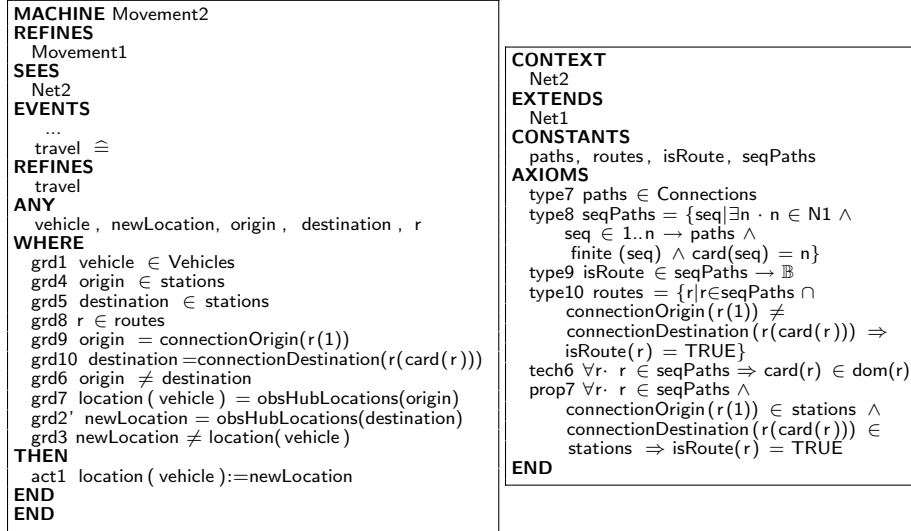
MACHINE Movement2
REFINES
Movement1
SEES
Net2
EVENTS
...
travel $\widehat{=}$
REFINES
travel
ANY
vehicle , newLocation, origin , destination , r
WHERE
grd1 vehicle $\in$ Vehicles
grd4 origin $\in$ stations
grd5 destination $\in$ stations
grd8 r $\in$ routes
grd9 origin $=$ connectionOrigin(r(1))
grd10 destination $=$connectionDestination(r(card(r)))
grd6 origin $\neq$ destination
grd7 location ( vehicle ) $=$ obsHubLocations(origin)
grd2' newLocation $=$ obsHubLocations(destination)
grd3 newLocation $\neq$ location( vehicle )
THEN
act1 location ( vehicle ):=newLocation
END
END

CONTEXT
Net2
EXTENDS
Net1
CONSTANTS
paths, routes, isRoute, seqPaths
AXIOMS
type7 paths $\in$ Connections
type8 seqPaths $= \{seq | \exists n \cdot n \in N1 \wedge$ seq $\in 1..n \rightarrow$ paths $\wedge$ finite (seq) $\wedge$ card(seq) $= n\}$
type9 isRoute $\in$ seqPaths $\rightarrow \mathbb{B}$
type10 routes $= \{r | r \in seqPaths \cap$ connectionOrigin(r(1)) $\neq$ connectionDestination(r(card(r))) $\Rightarrow$ isRoute(r) $=$ TRUE$\}$
tech6 $\forall r \cdot$ r $\in$ seqPaths $\Rightarrow$ card(r) $\in$ dom(r)
prop7 $\forall r \cdot$ r $\in$ seqPaths $\wedge$ connectionOrigin(r(1)) $\in$ stations $\wedge$ connectionDestination(r(card(r))) $\in$ stations $\Rightarrow$ isRoute(r) $=$ TRUE
END